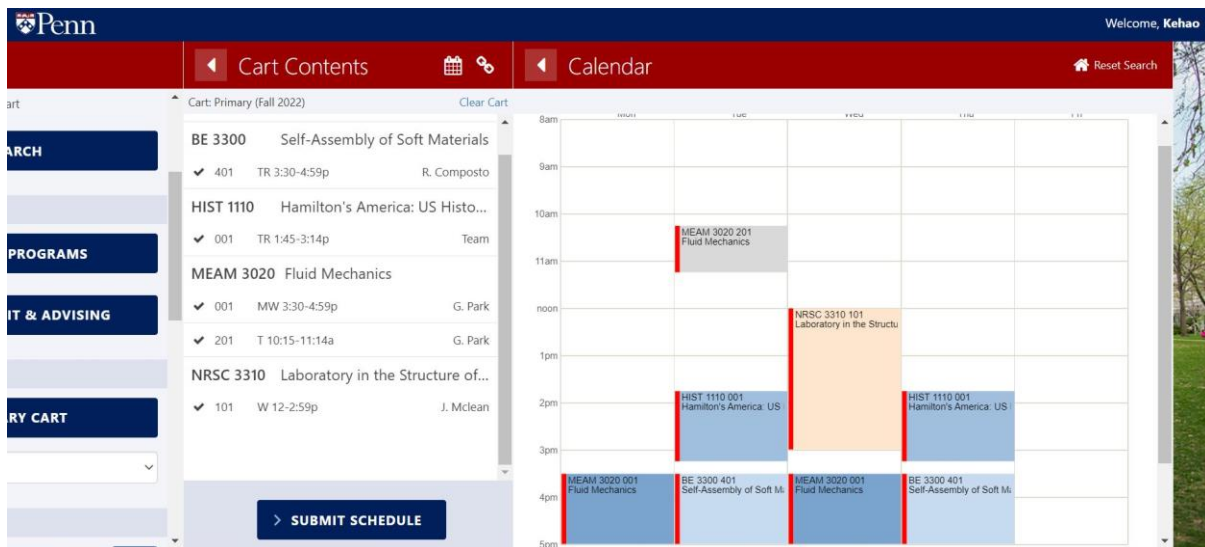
Penn

Welcome, Kehao

art

ARCH

PROGRAMS

IT & ADVISING

RY CART

Cart Contents

Cart: Primary (Fall 2022)

Clear Cart

BE 3300 Self-Assembly of Soft Materials

✔ 401 TR 3:30-4:59p R. Composto

HIST 1110 Hamilton's America: US Histo...

✔ 001 TR 1:45-3:14p Team

MEAM 3020 Fluid Mechanics

✔ 001 MW 3:30-4:59p G. Park

✔ 201 T 10:15-11:14a G. Park

NRSC 3310 Laboratory in the Structure of...

✔ 101 W 12-2:59p J. Mclean

> SUBMIT SCHEDULE

Calendar

Reset Search

8am

9am

10am

11am

noon

1pm

2pm

3pm

4pm

5pm

MEAM 3020 201
Fluid Mechanics

NRSC 3310 101
Laboratory in the Structu

HIST 1110 001
Hamilton's America: US

HIST 1110 001
Hamilton's America: US

MEAM 3020 001
Fluid Mechanics

BE 3300 401
Self-Assembly of Soft Ma

MEAM 3020 001
Fluid Mechanics

BE 3300 401
Self-Assembly of Soft Ma